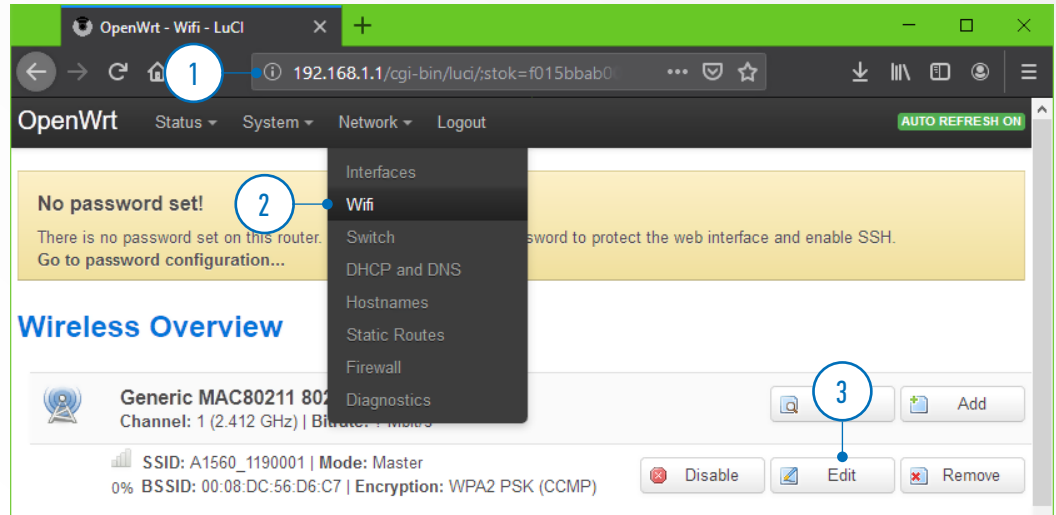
OpenWrt - Wifi - LuCI

1

192.168.1.1/cgi-bin/luci/;stok=f015bbab0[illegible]

OpenWrt Status System Network Logout AUTO REFRESH ON

Interfaces

2 Wifi

Switch

DHCP and DNS

Hostnames

Static Routes

Firewall

Diagnostics

No password set!

There is no password set on this router. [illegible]ssword to protect the web interface and enable SSH.

Go to password configuration...

Wireless Overview

Generic MAC80211 802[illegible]

Channel: 1 (2.412 GHz) | Bitrate: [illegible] Mbit/s

3

Add

SSID: A1560_1190001 | Mode: Master

0% BSSID: 00:08:DC:56:D6:C7 | Encryption: WPA2 PSK (CCMP)

Disable Edit Remove